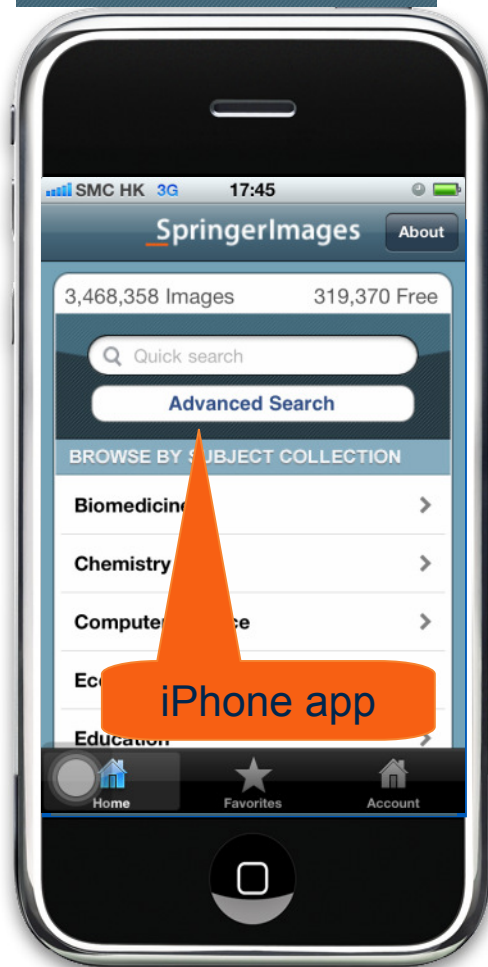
SMC HK 3G 17:45

SpringerImages

About

3,468,358 Images 319,370 Free

Quick search

Advanced Search

BROWSE BY S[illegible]UBJECT COLLECTION

Biomedicin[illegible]

Chemistry

Compute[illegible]ce

Ec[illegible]

Education

iPhone app

Home

Favorites

Account